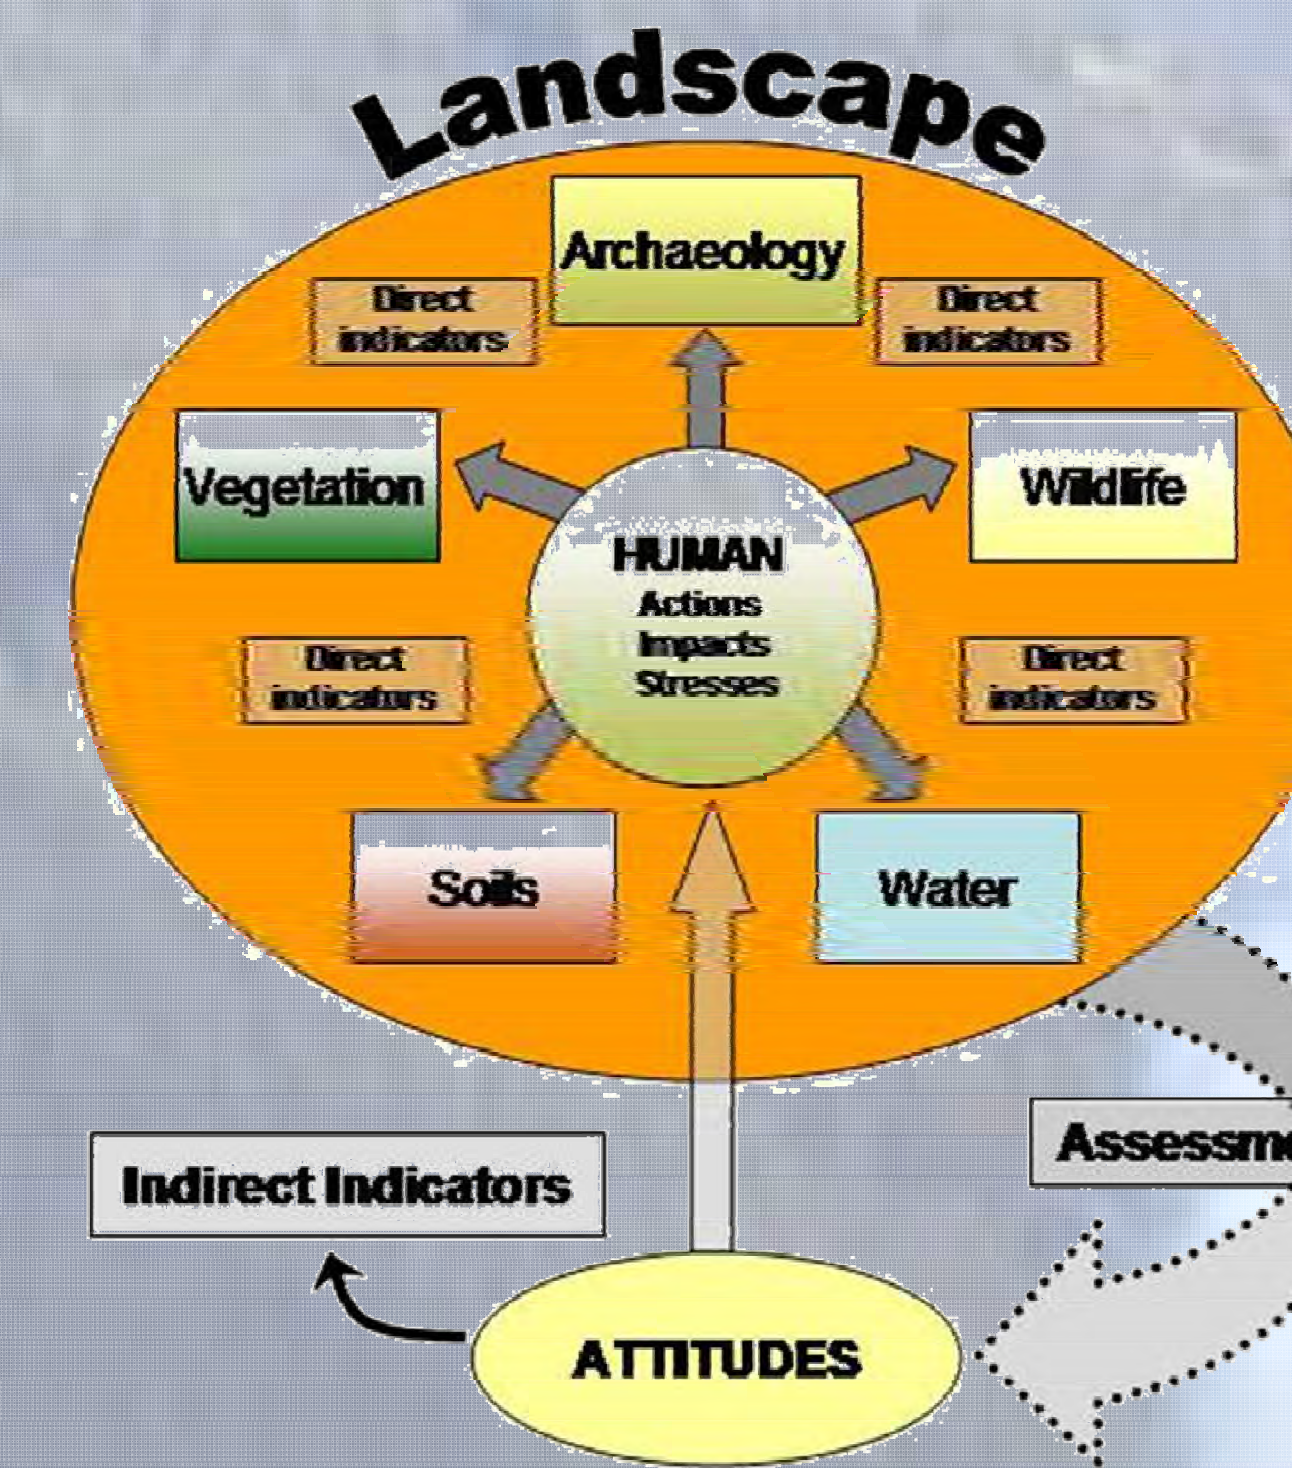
Landscape

Archaeology

Direct indicators

Direct indicators

Vegetation

Wildlife

HUMAN
Actions
Impacts
Stresses

Direct indicators

Direct indicators

Soils

Water

Assessm

Indirect Indicators

ATTITUDES